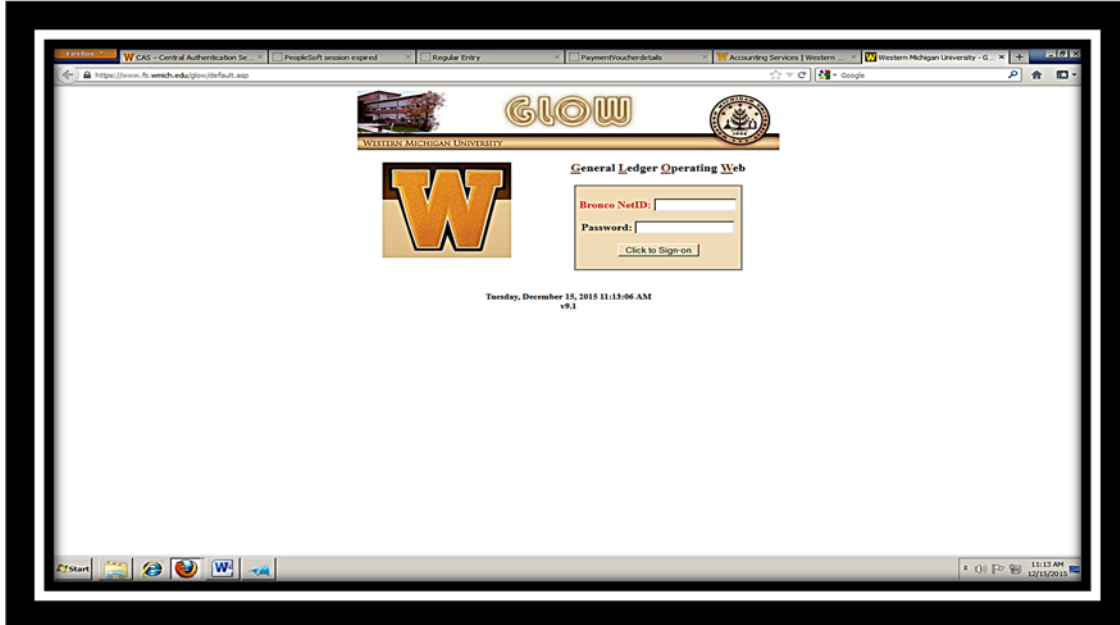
Firefox

CAS – Central Authentication Se...

PeopleSoft session expired

Regular Entry

PaymentVoucherdetails

Accounting Services | Western ...

Western Michigan University - G...

https://www.fs.wmich.edu/glow/default.asp

Google

GLOW

WESTERN MICHIGAN UNIVERSITY

W

General Ledger Operating Web

Bronco NetID:

Password:

Click to Sign-on

Tuesday, December 15, 2015 11:13:06 AM
v9.1

Start

11:13 AM
12/15/2015